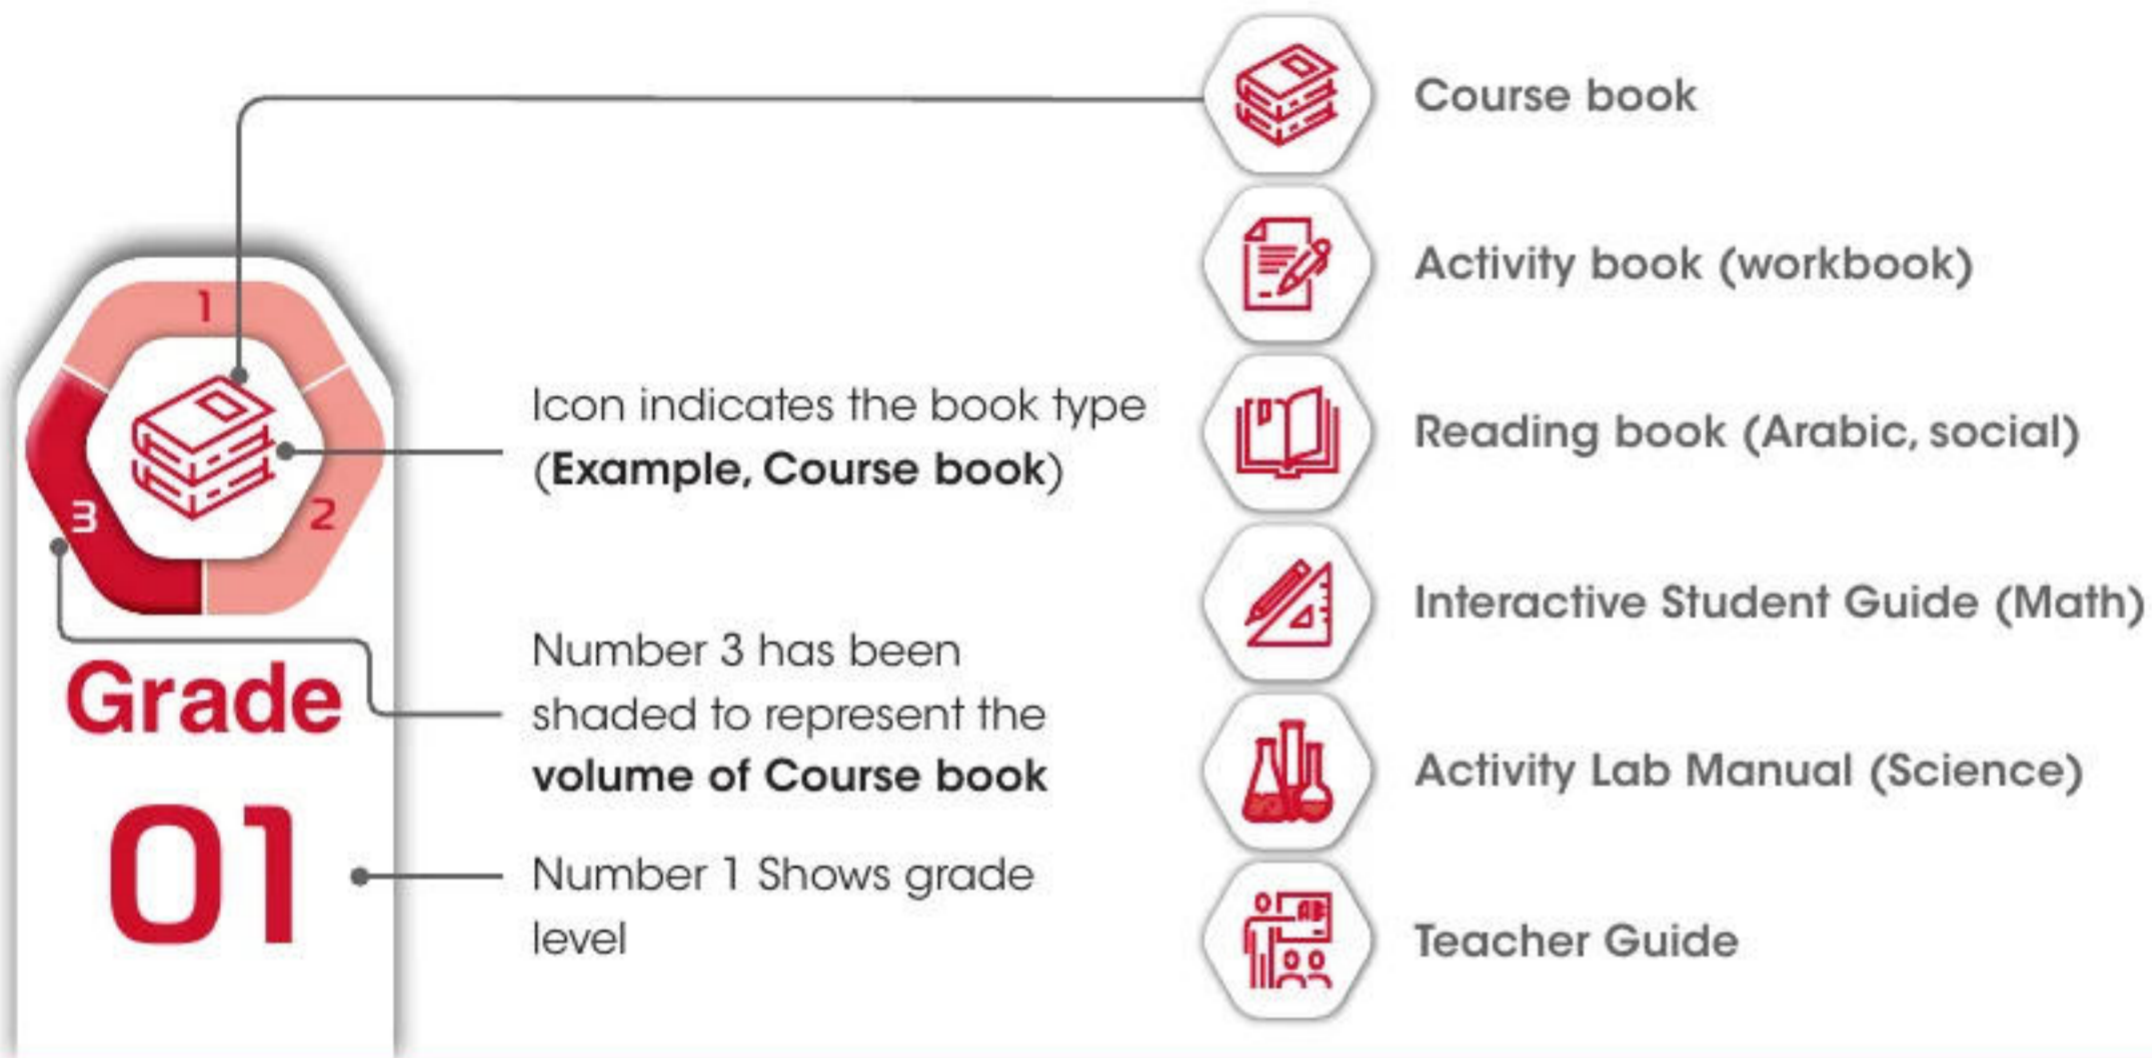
1
2
3
Grade
01

Icon indicates the book type (Example, Course book)

Number 3 has been shaded to represent the volume of Course book

Number 1 Shows grade level

Course book

Activity book (workbook)

Reading book (Arabic, social)

Interactive Student Guide (Math)

Activity Lab Manual (Science)

Teacher Guide